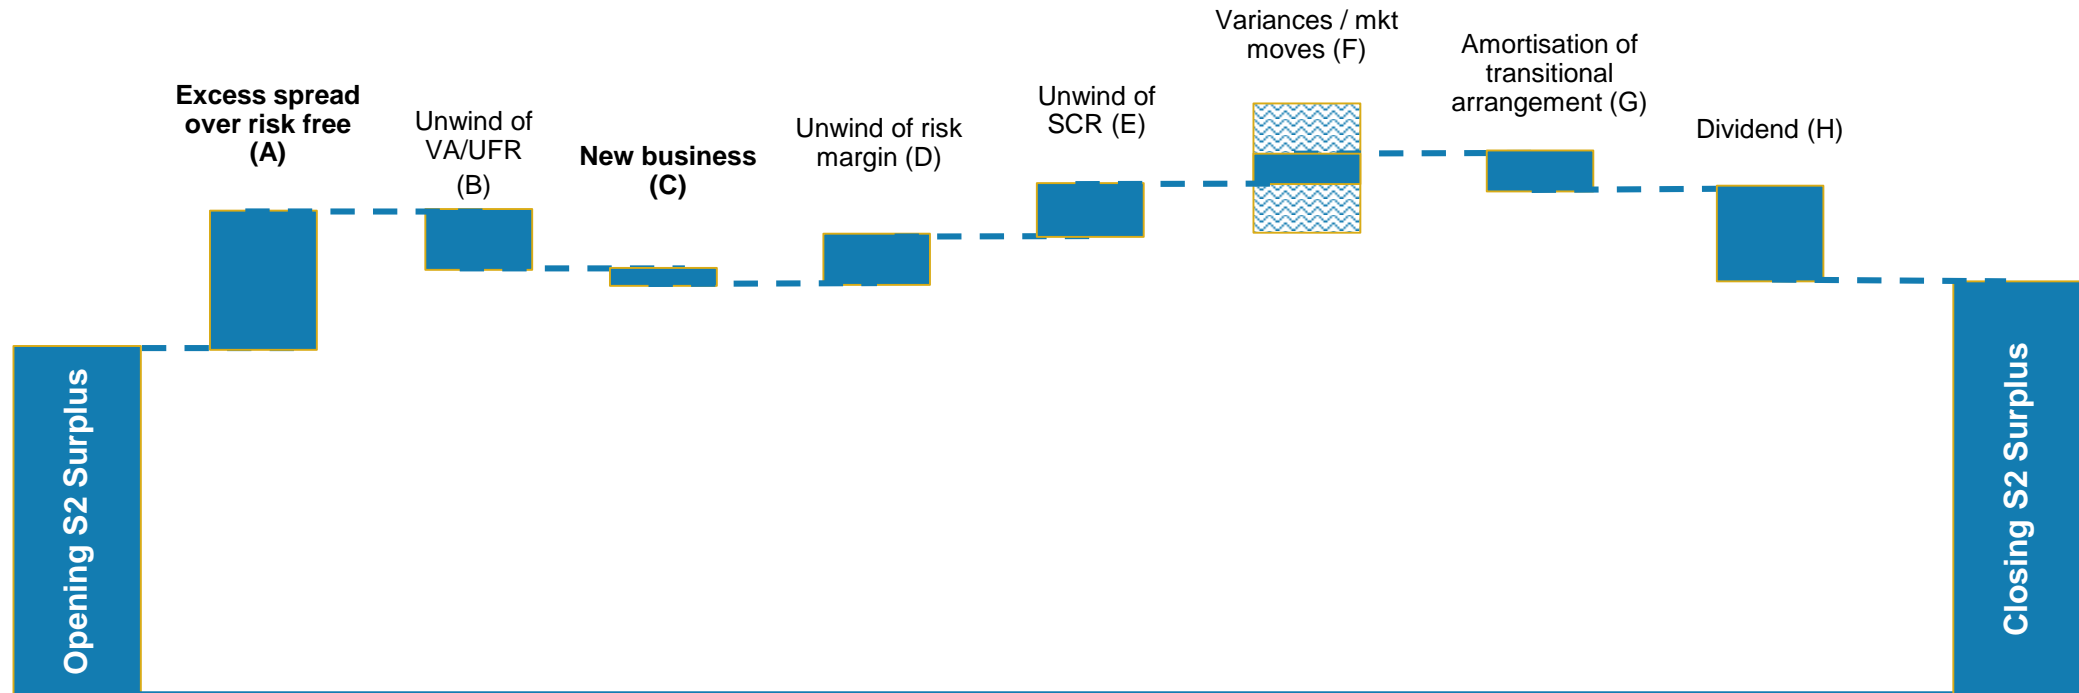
Excess spread over risk free (A)

Unwind of VA/UFR (B)

New business (C)

Unwind of risk margin (D)

Unwind of SCR (E)

Variances / mkt moves (F)

Amortisation of transitional arrangement (G)

Dividend (H)

Opening S2 Surplus

Closing S2 Surplus